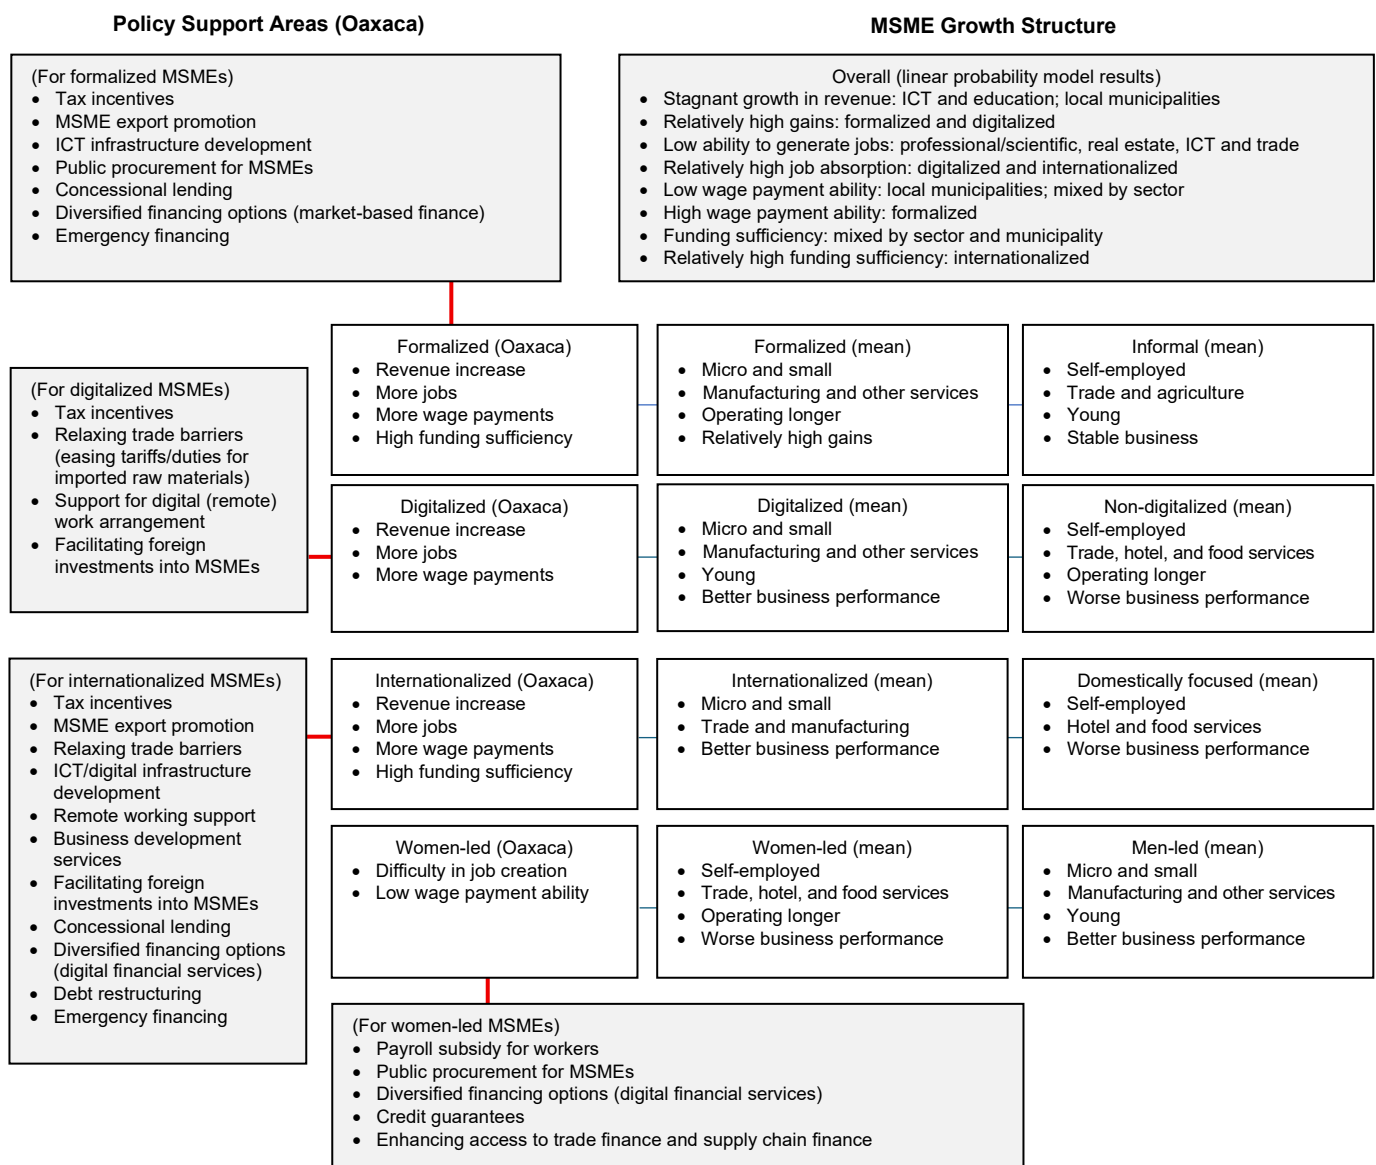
Policy Support Areas (Oaxaca)

MSME Growth Structure

(For formalized MSMEs)
- Tax incentives
- MSME export promotion
- ICT infrastructure development
- Public procurement for MSMEs
- Concessional lending
- Diversified financing options (market-based finance)
- Emergency financing

Overall (linear probability model results)
- Stagnant growth in revenue: ICT and education; local municipalities
- Relatively high gains: formalized and digitalized
- Low ability to generate jobs: professional/scientific, real estate, ICT and trade
- Relatively high job absorption: digitalized and internationalized
- Low wage payment ability: local municipalities; mixed by sector
- High wage payment ability: formalized
- Funding sufficiency: mixed by sector and municipality
- Relatively high funding sufficiency: internationalized

Formalized (Oaxaca)
- Revenue increase
- More jobs
- More wage payments
- High funding sufficiency

Formalized (mean)
- Micro and small
- Manufacturing and other services
- Operating longer
- Relatively high gains

Informal (mean)
- Self-employed
- Trade and agriculture
- Young
- Stable business

(For digitalized MSMEs)
- Tax incentives
- Relaxing trade barriers (easing tariffs/duties for imported raw materials)
- Support for digital (remote) work arrangement
- Facilitating foreign investments into MSMEs

Digitalized (Oaxaca)
- Revenue increase
- More jobs
- More wage payments

Digitalized (mean)
- Micro and small
- Manufacturing and other services
- Young
- Better business performance

Non-digitalized (mean)
- Self-employed
- Trade, hotel, and food services
- Operating longer
- Worse business performance

(For internationalized MSMEs)
- Tax incentives
- MSME export promotion
- Relaxing trade barriers
- ICT/digital infrastructure development
- Remote working support
- Business development services
- Facilitating foreign investments into MSMEs
- Concessional lending
- Diversified financing options (digital financial services)
- Debt restructuring
- Emergency financing

Internationalized (Oaxaca)
- Revenue increase
- More jobs
- More wage payments
- High funding sufficiency

Internationalized (mean)
- Micro and small
- Trade and manufacturing
- Better business performance

Domestically focused (mean)
- Self-employed
- Hotel and food services
- Worse business performance

Women-led (Oaxaca)
- Difficulty in job creation
- Low wage payment ability

Women-led (mean)
- Self-employed
- Trade, hotel, and food services
- Operating longer
- Worse business performance

Men-led (mean)
- Micro and small
- Manufacturing and other services
- Young
- Better business performance

(For women-led MSMEs)
- Payroll subsidy for workers
- Public procurement for MSMEs
- Diversified financing options (digital financial services)
- Credit guarantees
- Enhancing access to trade finance and supply chain finance